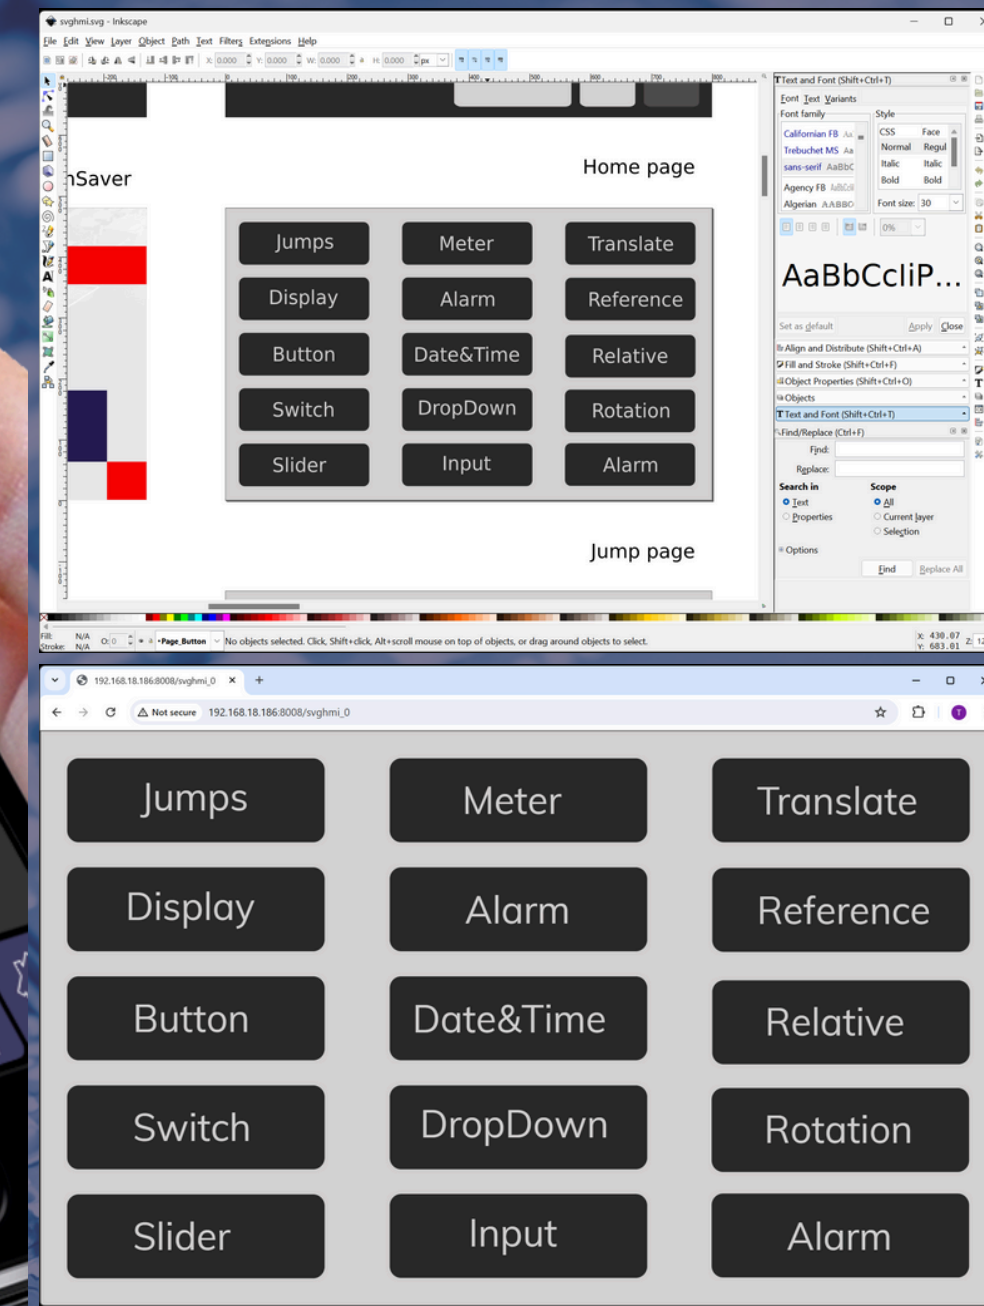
svghmi.svg - Inkscape

File Edit View Layer Object Path Text Filters Extensions Help

X: 0.000 Y: 0.000 W: 0.000 H: 0.000 px

nSaver

Home page

| Jumps | Meter | Translate |
|---|---|---|
| Display | Alarm | Reference |
| Button | Date&Time | Relative |
| Switch | DropDown | Rotation |
| Slider | Input | Alarm |

Jump page

Text and Font (Shift+Ctrl+T)
Font Text Variants
Font family
Style
Californian FB
Trebuchet MS
sans-serif AaBbC
Agency FB
Algerian AABBC
CSS Face
Normal Regul
Italic Italic
Bold Bold
Font size: 30
0%
AaBbCcIiP...
Set as default
Apply Close
Align and Distribute (Shift+Ctrl+A)
Fill and Stroke (Shift+Ctrl+F)
Object Properties (Shift+Ctrl+O)
Objects
Text and Font (Shift+Ctrl+T)
Find/Replace (Ctrl+F)
Find:
Replace:
Search in
Text
Properties
Scope
All
Current layer
Selection
Options
Find
Replace All

Fill: N/A
Stroke: N/A
O: 0
•Page_Button
No objects selected. Click, Shift+click, Alt+scroll mouse on top of objects, or drag around objects to select.
X: 430.07
Y: 683.01
Z:

192.168.18.186:8008/svghmi_0
Not secure 192.168.18.186:8008/svghmi_0

| Jumps | Meter | Translate |
|---|---|---|
| Display | Alarm | Reference |
| Button | Date&Time | Relative |
| Switch | DropDown | Rotation |
| Slider | Input | Alarm |